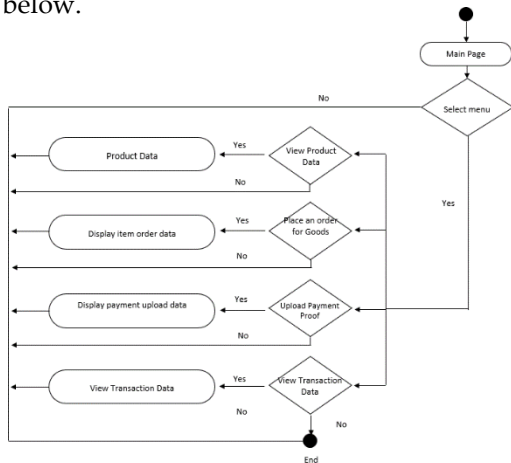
below.

Main Page

No

Select menu

Product Data

Yes

View Product Data

No

Yes

Display item order data

Yes

Place an order for Goods

No

Display payment upload data

Yes

Upload Payment Proof

No

View Transaction Data

Yes

View Transaction Data

No

No

End